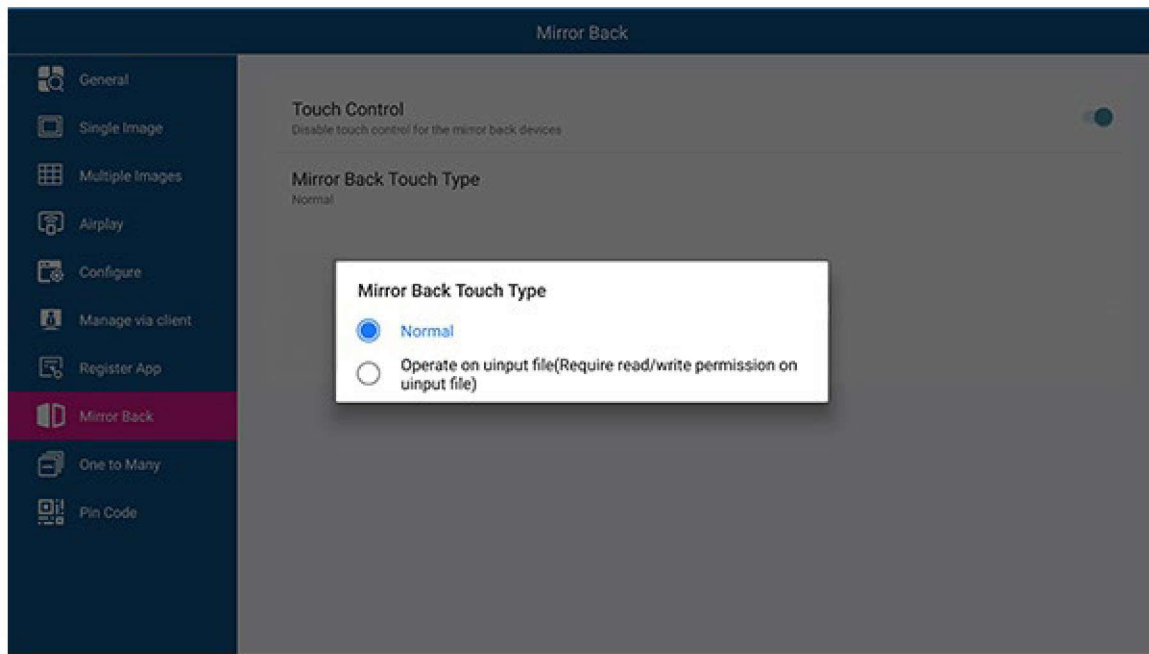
Mirror Back

General
Single Image
Multiple Images
Airplay
Configure
Manage via client
Register App
Mirror Back
One to Many
Pin Code

Touch Control
Disable touch control for the mirror back devices

Mirror Back Touch Type
Normal

Mirror Back Touch Type
Normal
Operate on uinput file(Require read/write permission on uinput file)